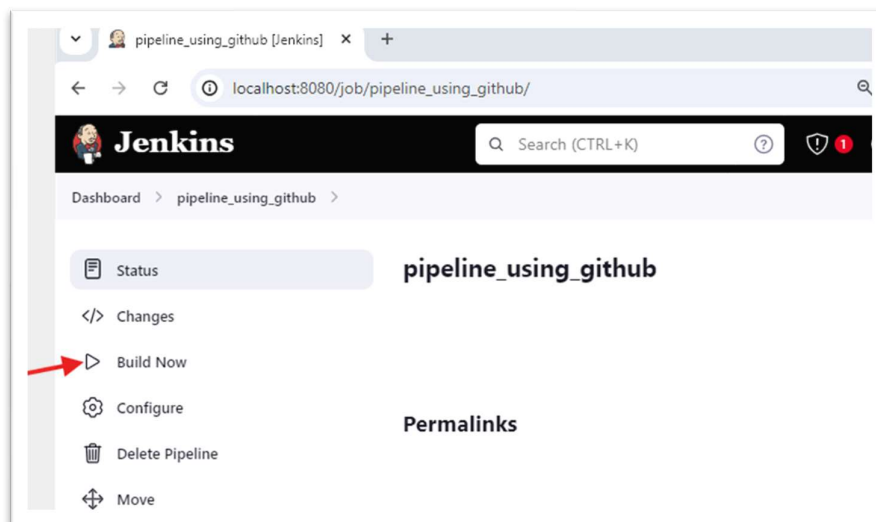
pipeline_using_github [Jenkins] ×
+
localhost:8080/job/pipeline_using_github/
Jenkins
Search (CTRL+K)
1
Dashboard > pipeline_using_github >
Status
Changes
Build Now
Configure
Delete Pipeline
Move
pipeline_using_github
Permalinks